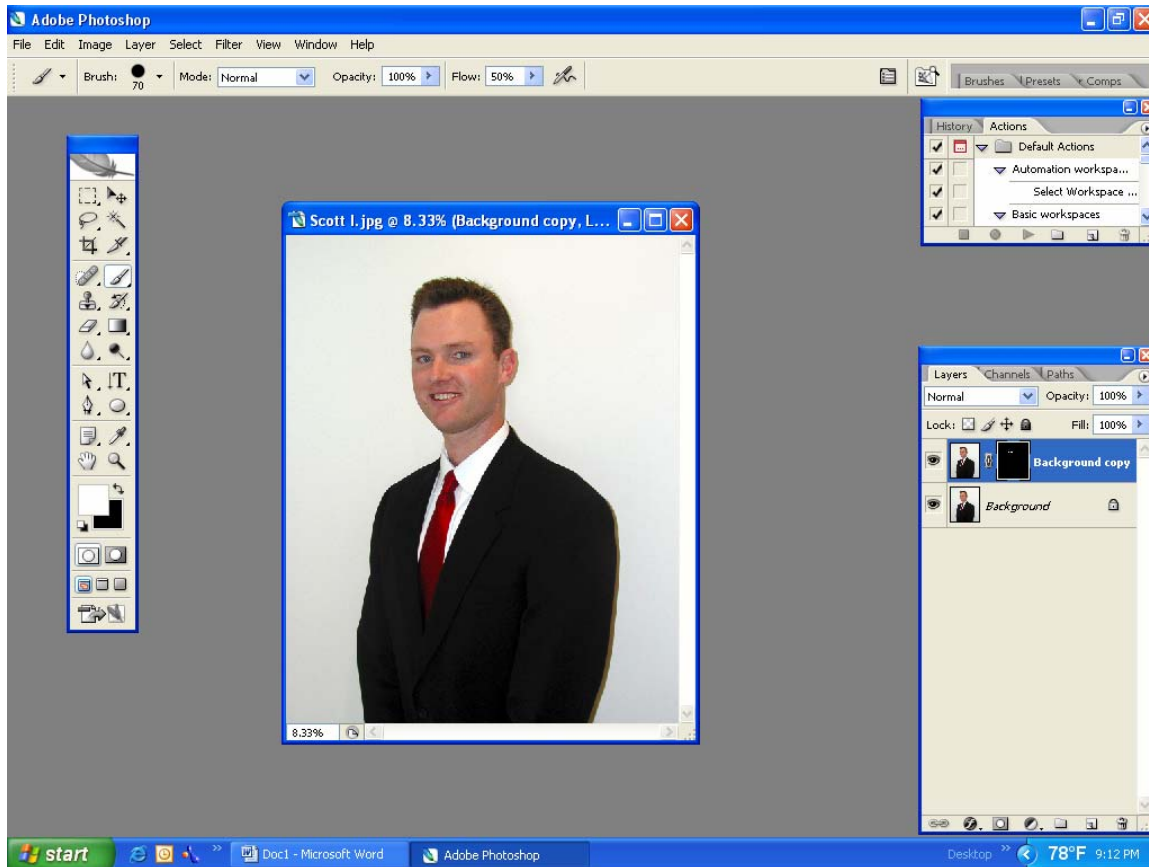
Adobe Photoshop

File Edit Image Layer Select Filter View Window Help

Brush: 70 Mode: Normal Opacity: 100% Flow: 50%

Brushes Presets Comps

History Actions

Default Actions

Automation workspa...

Select Workspace ...

Basic workspaces

Scott I.jpg @ 8.33% (Background copy, L...

8.33%

Layers Channels Paths

Normal Opacity: 100%

Lock: Fill: 100%

Background copy

Background

start

Doc1 - Microsoft Word

Adobe Photoshop

Desktop 78°F 9:12 PM